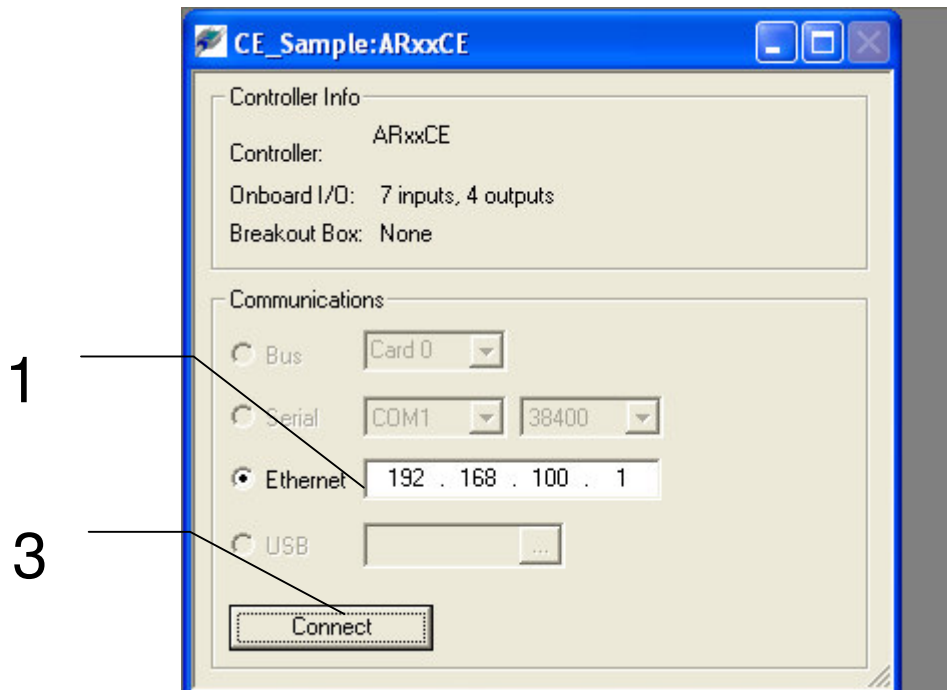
CE_Sample:ARxxCE

Controller Info

Controller: ARxxCE

Onboard I/O: 7 inputs, 4 outputs

Breakout Box: None

Communications

Bus Card 0

Serial COM1 38400

Ethernet 192 . 168 . 100 . 1

USB ...

Connect

1

3